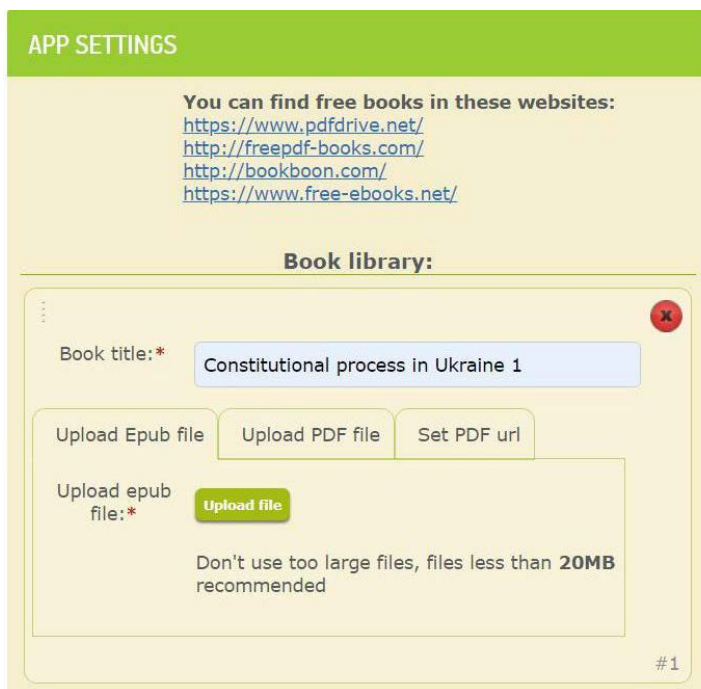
APP SETTINGS

You can find free books in these websites:
https://www.pdfdrive.net/
http://freepdf-books.com/
http://bookboon.com/
https://www.free-ebooks.net/

Book library:

Book title:*

Constitutional process in Ukraine 1

Upload Epub file | Upload PDF file | Set PDF url

Upload epub file:*

Upload file

Don't use too large files, files less than 20MB recommended

#1